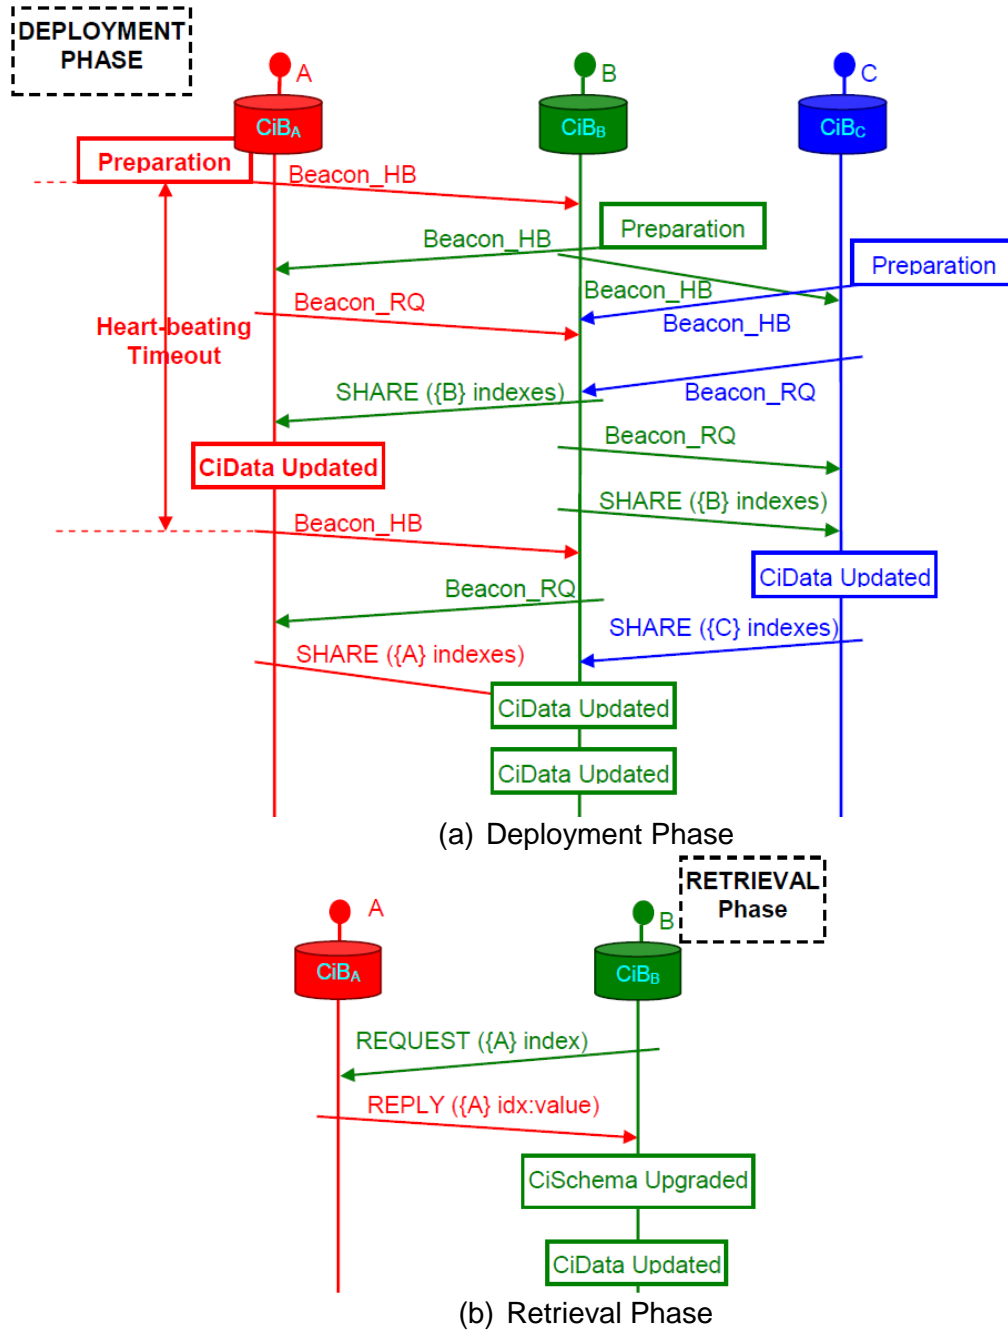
DEPLOYMENT PHASE

A
B
C
$CiB_A$
$CiB_B$
$CiB_C$

Preparation
Beacon_HB
Preparation
Beacon_HB
Preparation
Beacon_HB
Beacon_HB
Beacon_RQ
Heart-beating Timeout
SHARE ({B} indexes)
Beacon_RQ
Beacon_RQ
CiData Updated
SHARE ({B} indexes)
Beacon_HB
CiData Updated
Beacon_RQ
SHARE ({C} indexes)
SHARE ({A} indexes)
CiData Updated
CiData Updated

(a) Deployment Phase

RETRIEVAL Phase

A
B
$CiB_A$
$CiB_B$
REQUEST ({A} index)
REPLY ({A} idx:value)
CiSchema Upgraded
CiData Updated

(b) Retrieval Phase